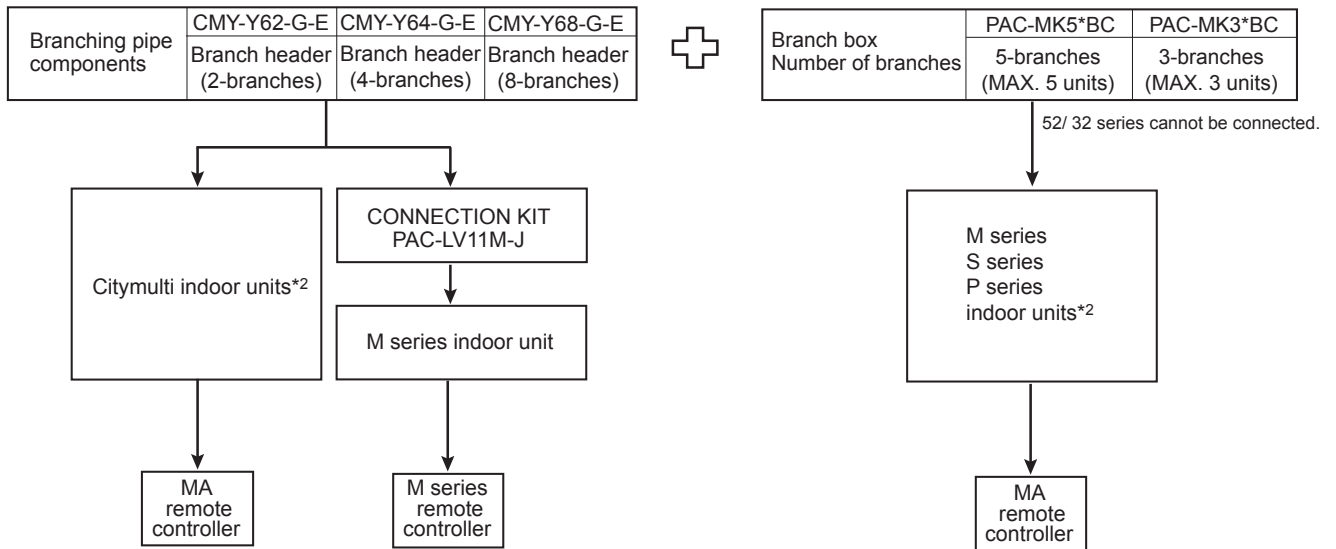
| Branching pipe components | CMY-Y62-G-E | CMY-Y64-G-E | CMY-Y68-G-E |
|---|---|---|---|
| | Branch header (2-branches) | Branch header (4-branches) | Branch header (8-branches) |

| Branch box Number of branches | PAC-MK5*BC | PAC-MK3*BC |
|---|---|---|
| | 5-branches (MAX. 5 units) | 3-branches (MAX. 3 units) |

52/ 32 series cannot be connected.

Citymulti indoor units*2

CONNECTION KIT PAC-LV11M-J

M series indoor unit

M series S series P series indoor units*2

MA remote controller

M series remote controller

MA remote controller